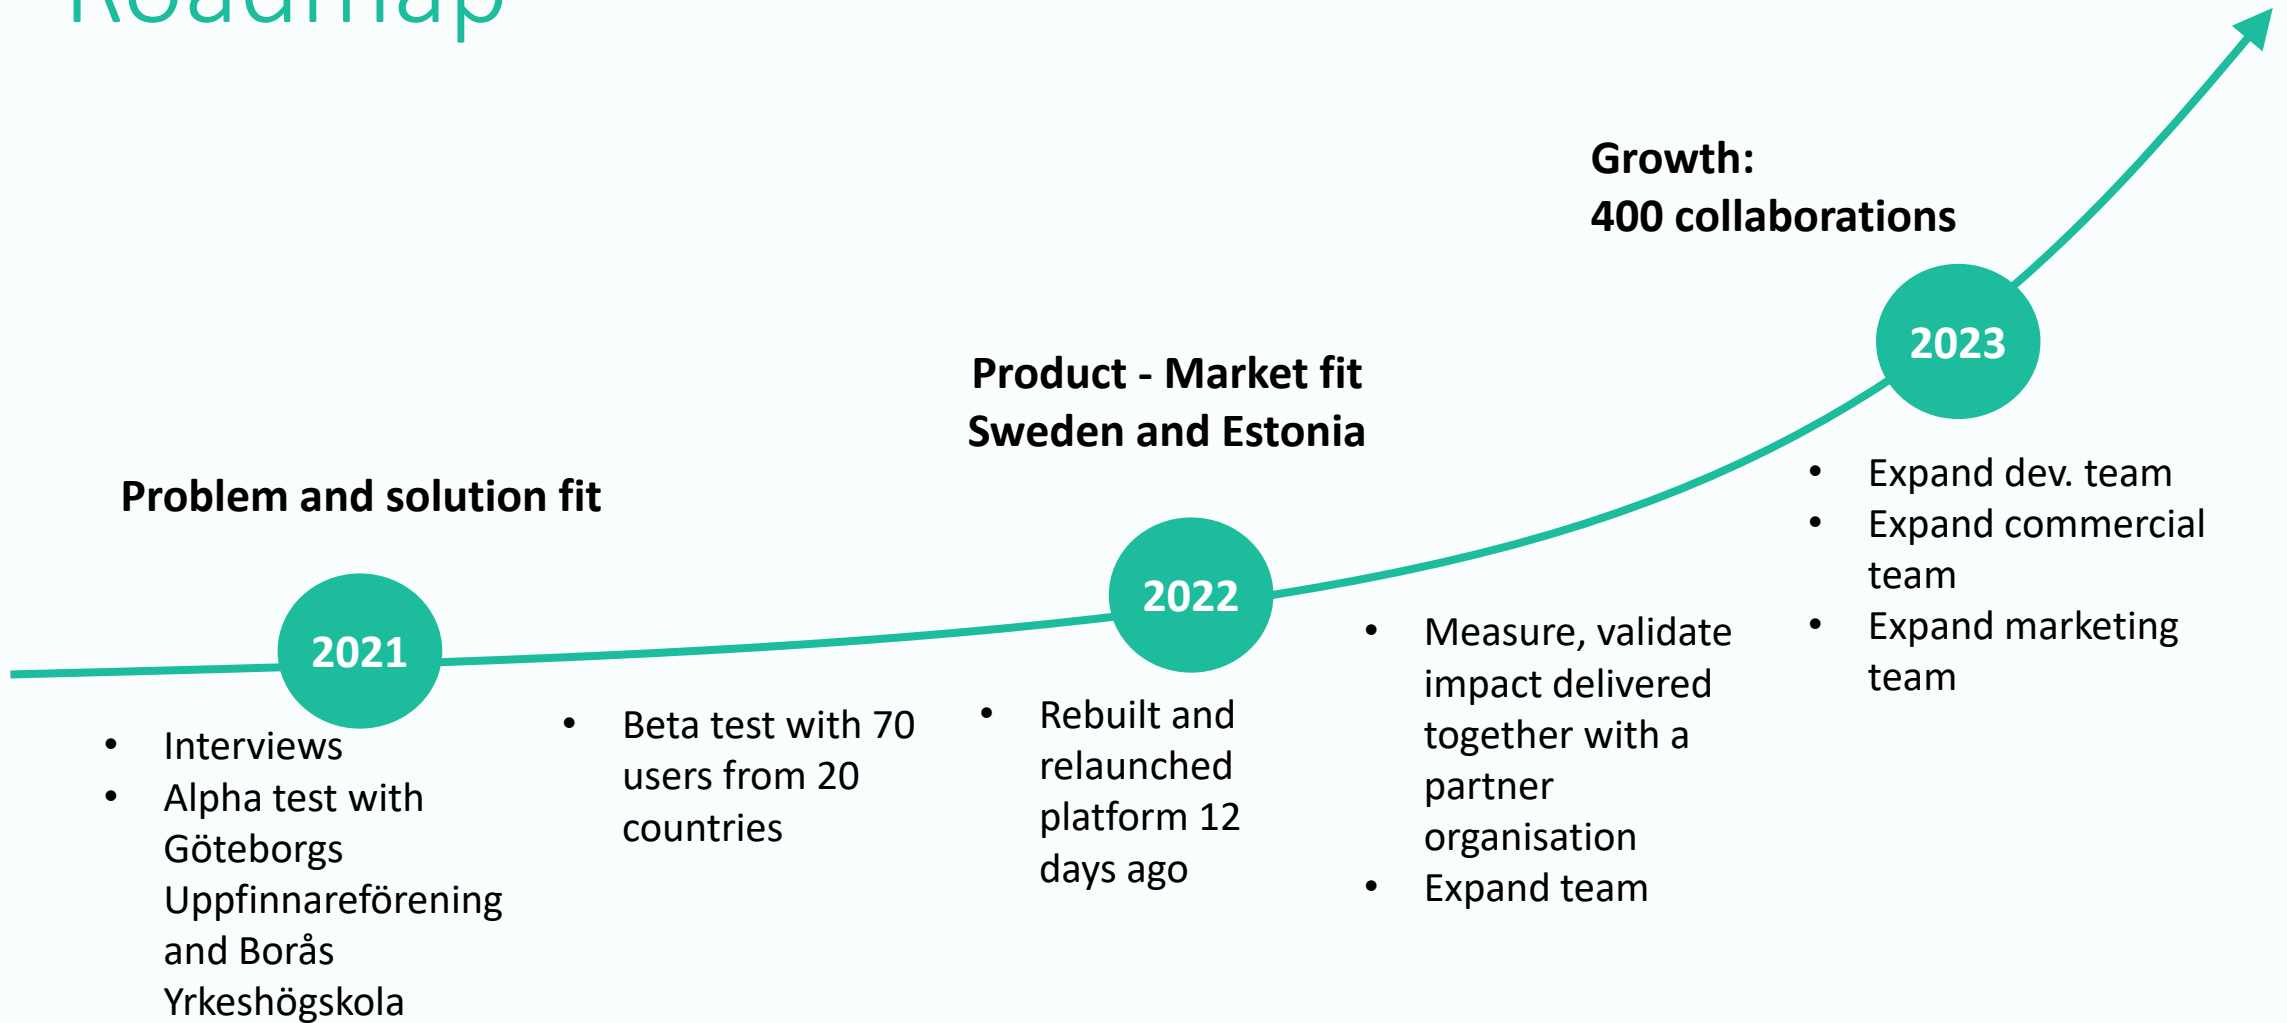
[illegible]

Problem and solution fit

2021

- Interviews
- Alpha test with Göteborgs Uppfinnareförening and Borås Yrkeshögskola

- Beta test with 70 users from 20 countries

Product - Market fit
Sweden and Estonia

2022

- Rebuilt and relaunched platform 12 days ago

- Measure, validate impact delivered together with a partner organisation
- Expand team

Growth:
400 collaborations

2023

- Expand dev. team
- Expand commercial team
- Expand marketing team